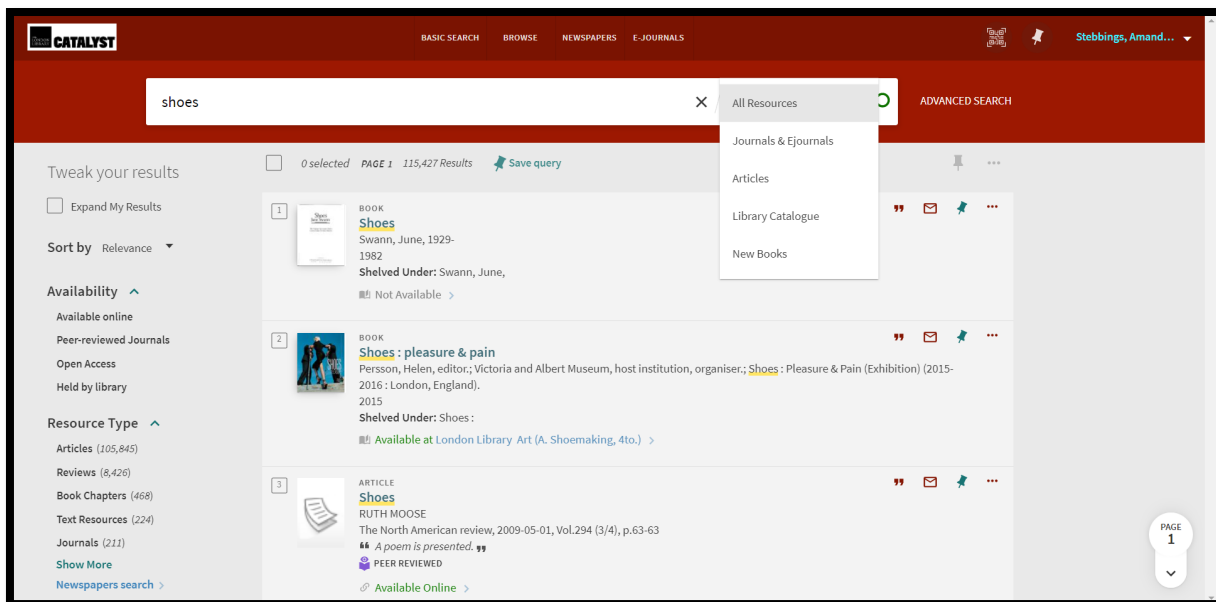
THE LONDON LIBRARY CATALYST

BASIC SEARCH BROWSE NEWSPAPERS E-JOURNALS

Stebbings, Amand...

shoes

All Resources
Journals & Ejournals
Articles
Library Catalogue
New Books

ADVANCED SEARCH

Tweak your results

Expand My Results

Sort by Relevance

Availability
Available online
Peer-reviewed Journals
Open Access
Held by library

Resource Type
Articles (105,845)
Reviews (8,426)
Book Chapters (468)
Text Resources (224)
Journals (211)
Show More
Newspapers search ›

0 selected PAGE 1 115,427 Results Save query

1
BOOK
Shoes
Swann, June, 1929-
1982
Shelved Under: Swann, June,
Not Available ›

2
BOOK
Shoes : pleasure & pain
Persson, Helen, editor.; Victoria and Albert Museum, host institution, organiser.; Shoes : Pleasure & Pain (Exhibition) (2015-2016 : London, England).
2015
Shelved Under: Shoes :
Available at London Library Art (A. Shoemaking, 4to.) ›

3
ARTICLE
Shoes
RUTH MOOSE
The North American review, 2009-05-01, Vol.294 (3/4), p.63-63
A poem is presented.
PEER REVIEWED
Available Online ›

PAGE
1